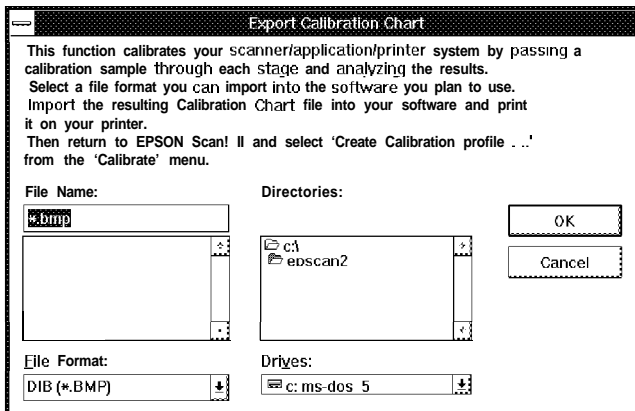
Export Calibration Chart

This function calibrates your scanner/application/printer system by passing a calibration sample through each stage and analyzing the results.
Select a file format you can import into the software you plan to use.
Import the resulting Calibration Chart file into your software and print it on your printer.
Then return to EPSON Scan! II and select 'Create Calibration profile . . .' from the 'Calibrate' menu.

File Name:
*.bmp

Directories:
c:\
epscan2

OK
Cancel

File Format:
DIB (*.BMP)

Drives:
c: ms-dos_5